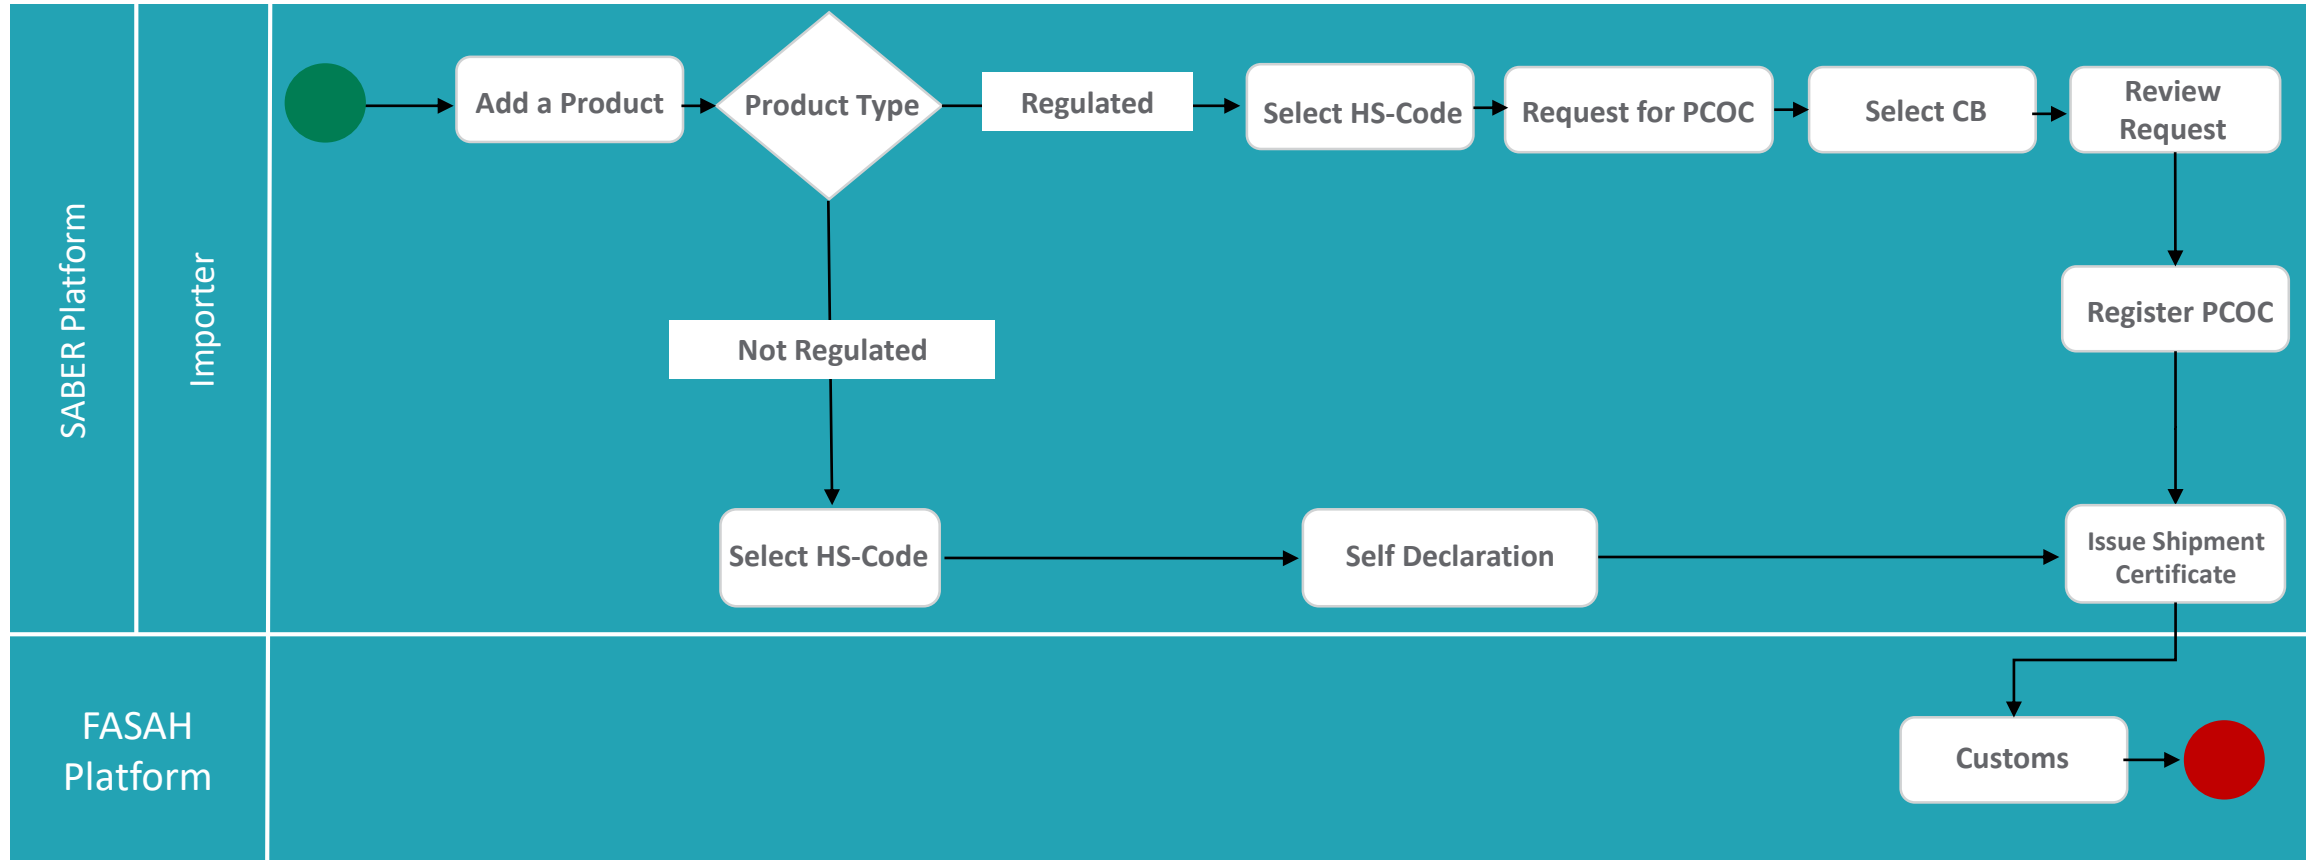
SABER Platform

Importer

Add a Product

Product Type

Regulated

Select HS-Code

Request for PCOC

Select CB

Review Request

Register PCOC

Not Regulated

Select HS-Code

Self Declaration

Issue Shipment Certificate

FASAH Platform

Customs